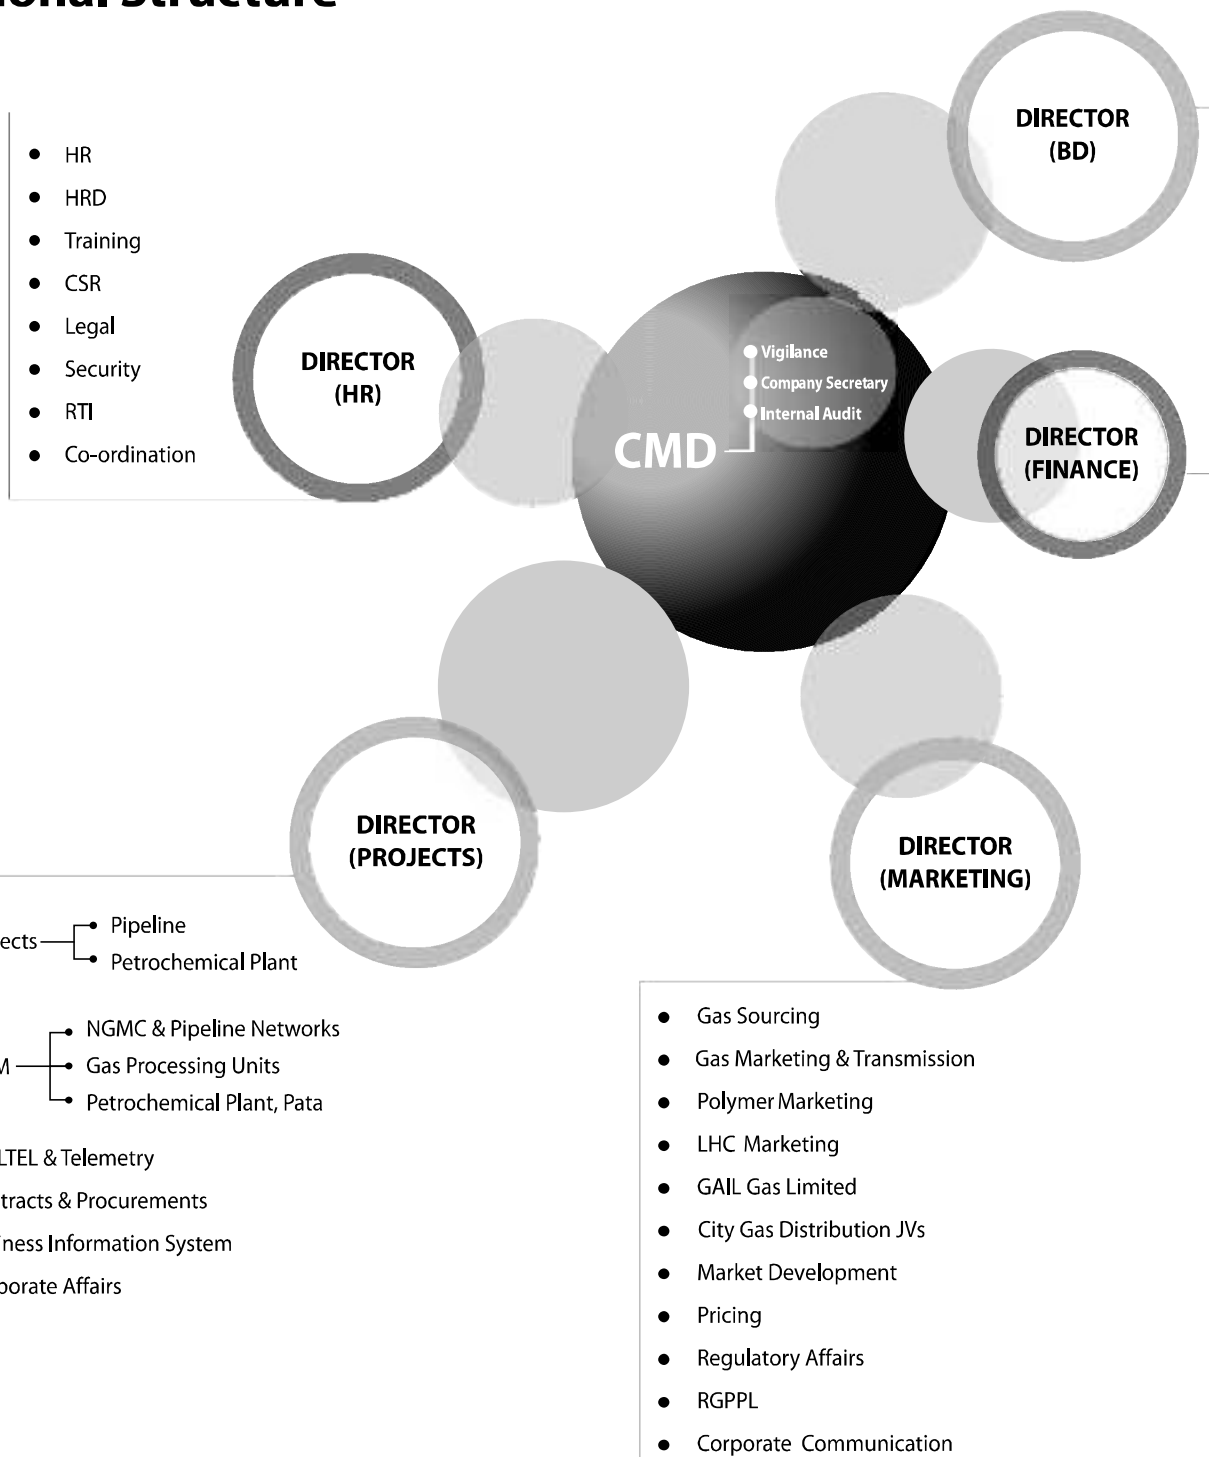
ional Structure

- HR
- HRD
- Training
- CSR
- Legal
- Security
- RTI
- Co-ordination

DIRECTOR (HR)

DIRECTOR (BD)

- Vigilance
- Company Secretary
- Internal Audit

CMD

DIRECTOR (FINANCE)

DIRECTOR (PROJECTS)

DIRECTOR (MARKETING)

ects — Pipeline
Petrochemical Plant

M — NGMC & Pipeline Networks
Gas Processing Units
Petrochemical Plant, Pata

LTEL & Telemetry
tracts & Procurements
iness Information System
porate Affairs

- Gas Sourcing
- Gas Marketing & Transmission
- Polymer Marketing
- LHC Marketing
- GAIL Gas Limited
- City Gas Distribution JVs
- Market Development
- Pricing
- Regulatory Affairs
- RGPPL
- Corporate Communication